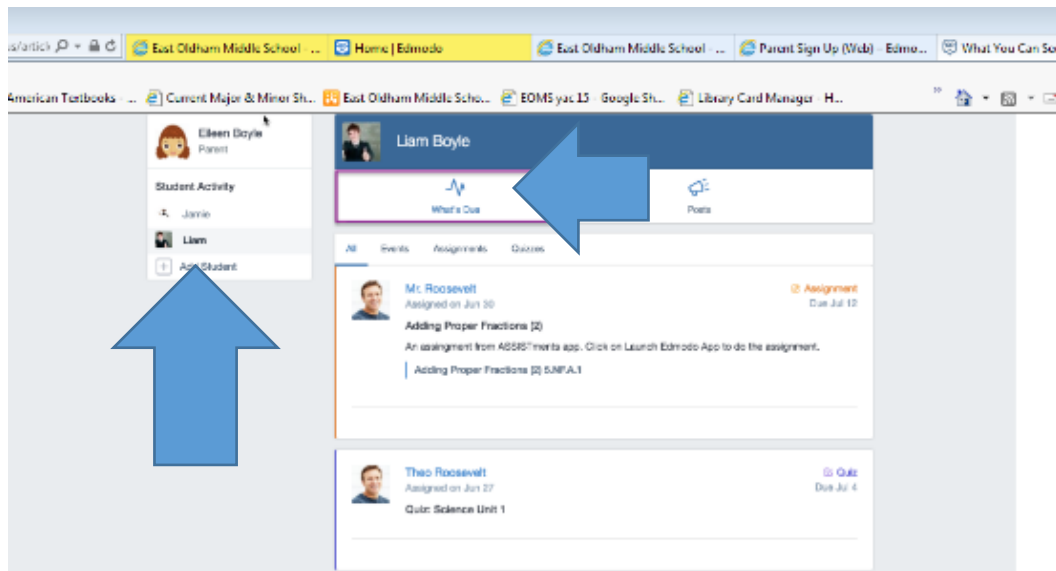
s/artick

East Oldham Middle School - ...

Home | Edmodo

East Oldham Middle School - ...

Parent Sign Up (Web) - Edmo...

What You Can Se

American Textbooks - ...

Current Major & Minor Sh...

East Oldham Middle Scho...

EOMS yac 15 - Google Sh...

Library Card Manager - H...

Eileen Boyle
Parent

Student Activity

Jamie

Liam

Add Student

Liam Boyle

What's Due

Posts

All

Events

Assignments

Quizzes

Mr. Roosevelt
Assigned on Jun 30

Assignment
Due Jul 12

Adding Proper Fractions (2)

An assignment from ASSISTments app. Click on Launch Edmodo App to do the assignment.

Adding Proper Fractions (2) 5.NF.A.1

Theo Roosevelt
Assigned on Jun 27

Quiz
Due Jul 4

Quiz: Science Unit 1